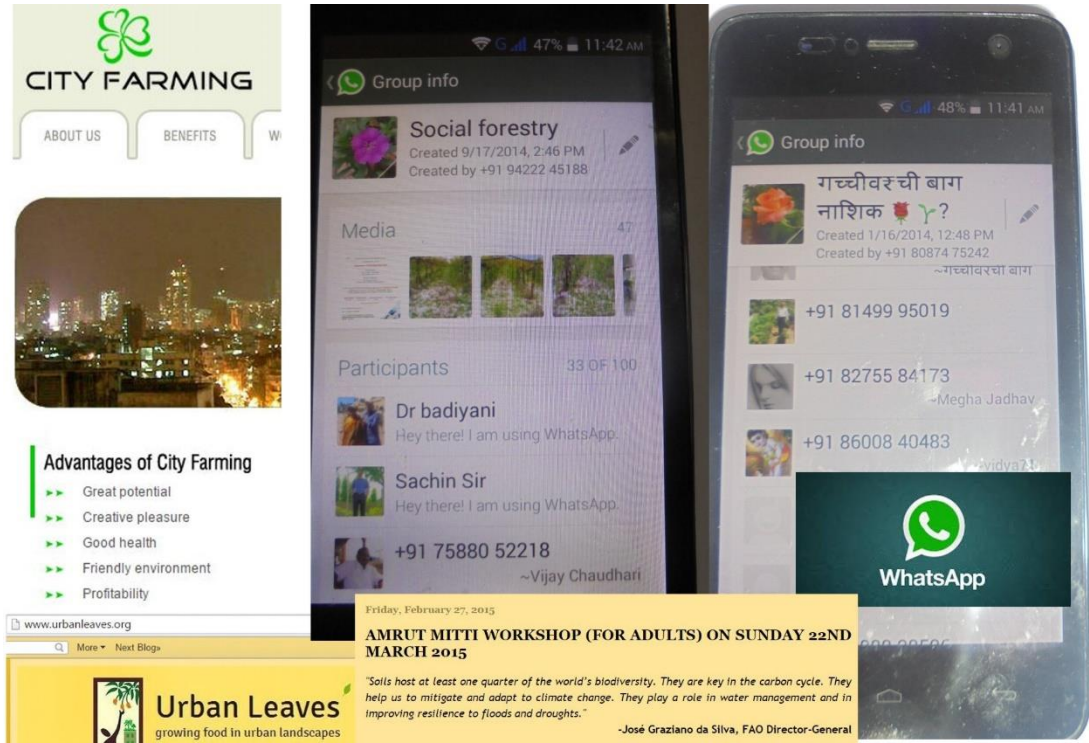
CITY FARMING

ABOUT US

BENEFITS

W

Advantages of City Farming

Great potential

Creative pleasure

Good health

Friendly environment

Profitability

www.urbanleaves.org

More ▾ Next Blog»

Urban Leaves

growing food in urban landscapes

47% 11:42 AM

Group info

Social forestry

Created 9/17/2014, 2:46 PM

Created by +91 94222 45188

Media

47

Participants

33 OF 100

Dr badiyani

Hey there! I am using WhatsApp.

Sachin Sir

Hey there! I am using WhatsApp.

+91 75880 52218

~Vijay Chaudhari

48% 11:41 AM

Group info

गच्चीवरची बाग नाशिक ?

Created 1/16/2014, 12:48 PM

Created by +91 80874 75242

~गच्चीवरची बाग

+91 81499 95019

+91 82755 84173

~Megha Jadhav

+91 86008 40483

~vidya

WhatsApp

Friday, February 27, 2015

AMRUT MITTI WORKSHOP (FOR ADULTS) ON SUNDAY 22ND MARCH 2015

"Soils host at least one quarter of the world's biodiversity. They are key in the carbon cycle. They help us to mitigate and adapt to climate change. They play a role in water management and in improving resilience to floods and droughts."

-José Graziano da Silva, FAO Director-General